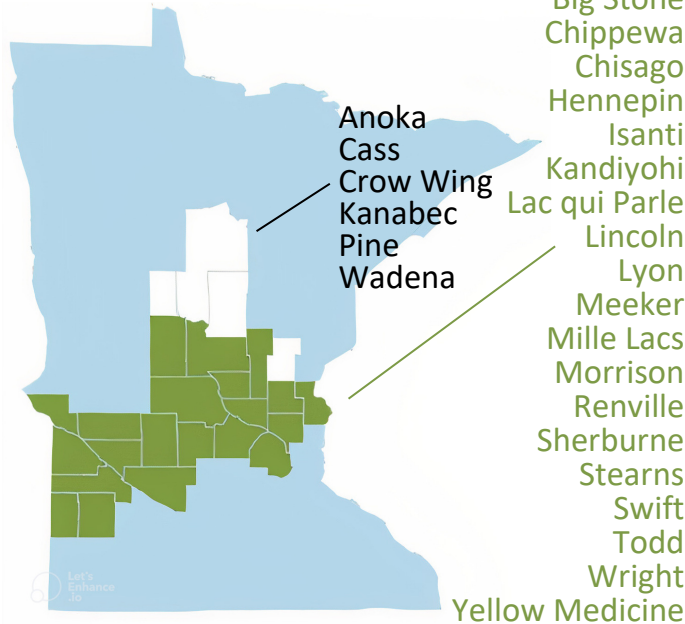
Big Stone
Chippewa
Chisago
Hennepin
Isanti
Kandiyohi
Lac qui Parle
Lincoln
Lyon
Meeker
Mille Lacs
Morrison
Renville
Sherburne
Stearns
Swift
Todd
Wright
Yellow Medicine

Anoka
Cass
Crow Wing
Kanabec
Pine
Wadena

Let's Enhance .io